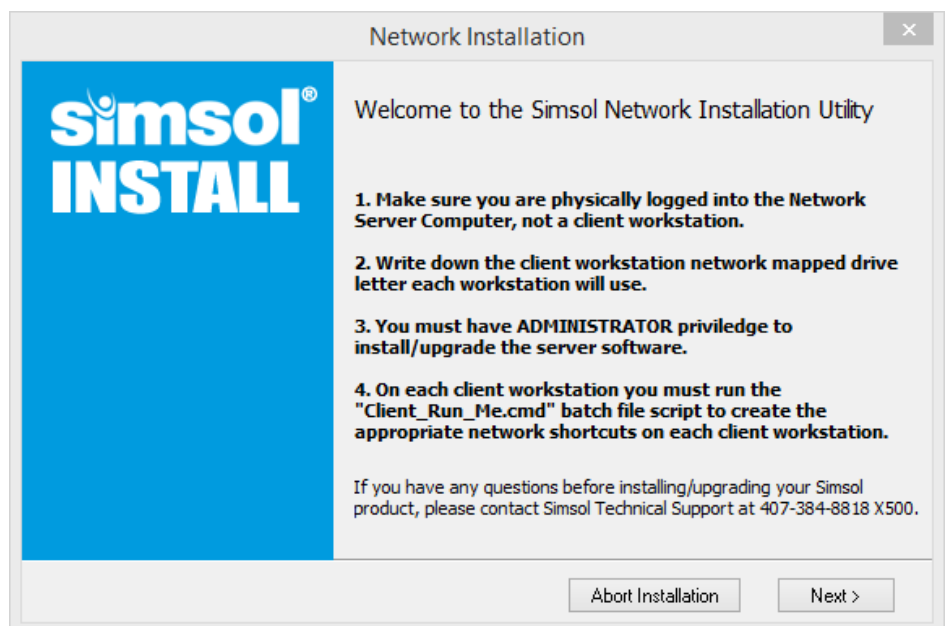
Network Installation

×

simsol®
INSTALL

Welcome to the Simsol Network Installation Utility

1. Make sure you are physically logged into the Network Server Computer, not a client workstation.

2. Write down the client workstation network mapped drive letter each workstation will use.

3. You must have ADMINISTRATOR priviledge to install/upgrade the server software.

4. On each client workstation you must run the "Client_Run_Me.cmd" batch file script to create the appropriate network shortcuts on each client workstation.

If you have any questions before installing/upgrading your Simsol product, please contact Simsol Technical Support at 407-384-8818 X500.

Abort Installation

Next >